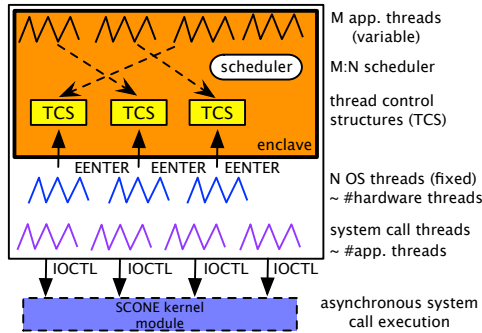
scheduler

TCS TCS TCS

enclave

EENTER EENTER EENTER

IOCTL IOCTL IOCTL IOCTL

SCONE kernel module

M app. threads (variable)

M:N scheduler

thread control structures (TCS)

N OS threads (fixed) ~ #hardware threads

system call threads ~ #app. threads

asynchronous system call execution